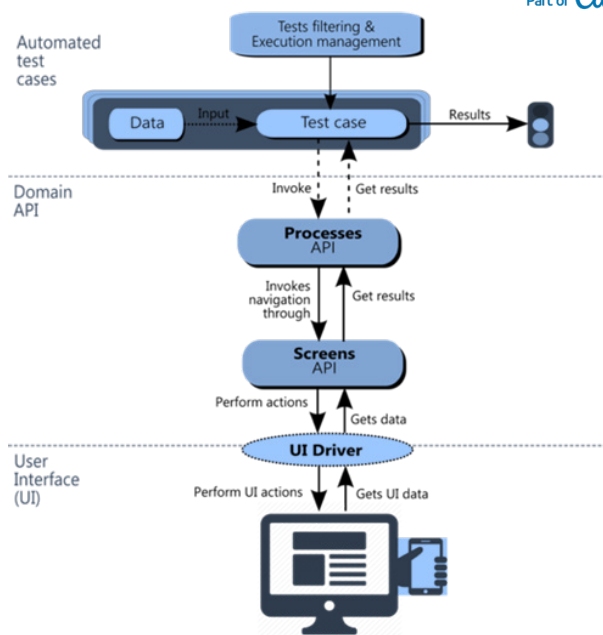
Part of

Automated test cases

Tests filtering & Execution management

Data

Input

Test case

Results

Domain API

Invoke

Get results

Processes API

Invokes navigation through

Get results

Screens API

Perform actions

Gets data

User Interface (UI)

UI Driver

Perform UI actions

Gets UI data